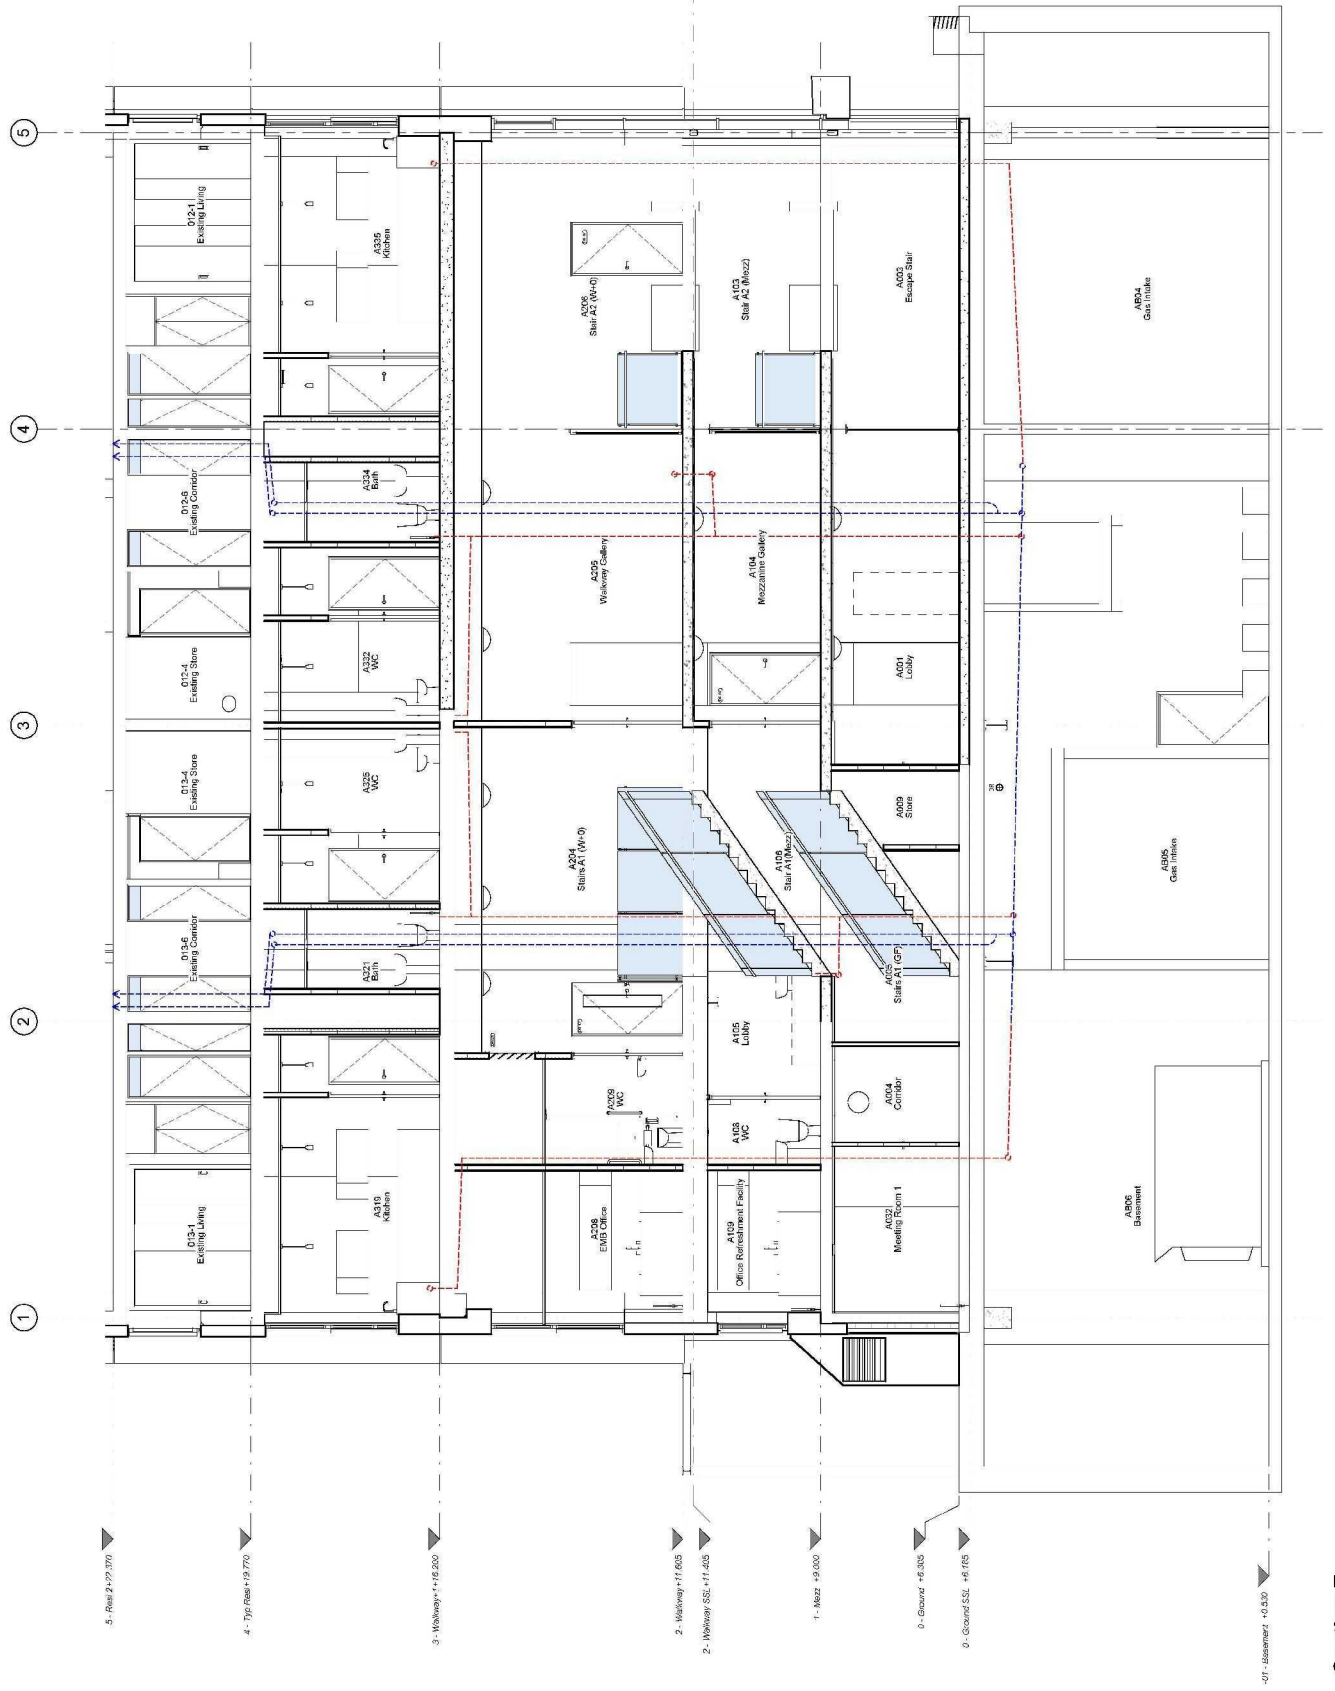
5
4
3
2
1

012-1
Existing Living

A335
Kitchen

A206
Stair A2 (W+0)

A103
Stair A2 (Mezz)

A003
Escape Stair

AB04
Gas Intake

A334
Bath

012-5
Existing Corridor

A205
Walkway Gallery

A104
Mezzanine Gallery

012-4
Existing Store

A332
WC

A001
Lobby

013-4
Existing Store

A325
WC

A204
Stairs A1 (W+0)

A106
Stair A1(Mezz)

A009
Store

AB05
Gas Intake

013-5
Existing Corridor

A321
Bath

A005
Stairs A1 (GF)

A105
Lobby

A209
WC

A108
WC

A004
Corridor

013-1
Existing Living

A319
Kitchen

A208
EMB Office

A109
Office Refreshment Facility

A032
Meeting Room 1

AB06
Basement

5 - Resi 2+22.370

4 - Typ Resi+19.770

3 - Walkway+1+16.200

2 - Walkway+11.605

2 - Walkway SSL +11.405

1 - Mezz +9.000

0 - Ground +6.305

0 - Ground SSL +6.185

-01 - Basement +0.530